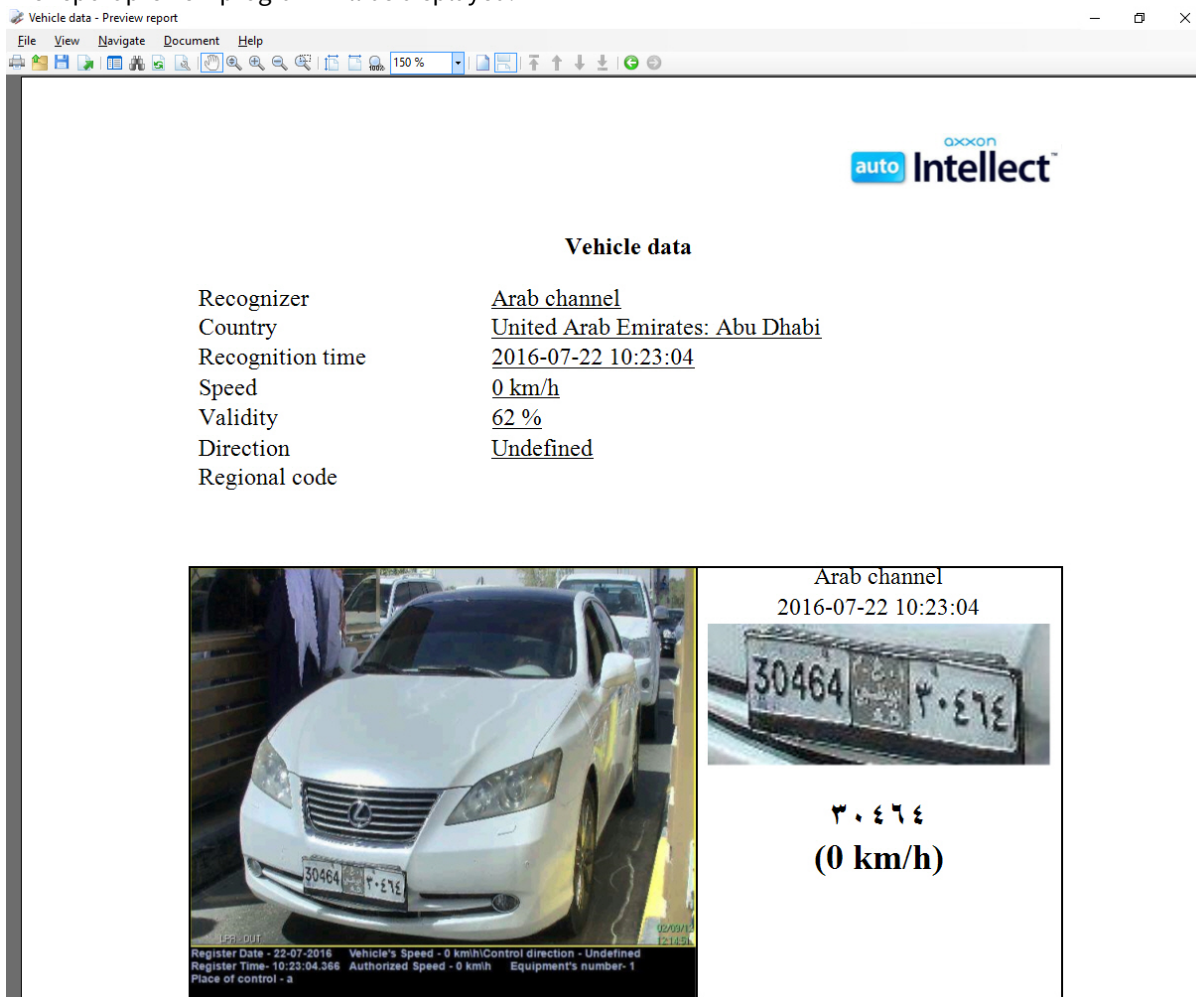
Vehicle data - Preview report

File View Navigate Document Help

150 %

axxon
auto Intellect

Vehicle data

| | |
|---|---|
| Recognizer | Arab channel |
| Country | United Arab Emirates: Abu Dhabi |
| Recognition time | 2016-07-22 10:23:04 |
| Speed | 0 km/h |
| Validity | 62 % |
| Direction | Undefined |
| Regional code | |

30464 ٣٠٤٦٤

LPR - OUT
02/09/1
12:14:5

Register Date - 22-07-2016 Vehicle's Speed - 0 km\h\Control direction - Undefined
Register Time- 10:23:04.366 Authorized Speed - 0 km\h Equipment's number- 1
Place of control - a

Arab channel
2016-07-22 10:23:04

30464 ٣٠٤٦٤

٣٠٤٦٤
(0 km/h)